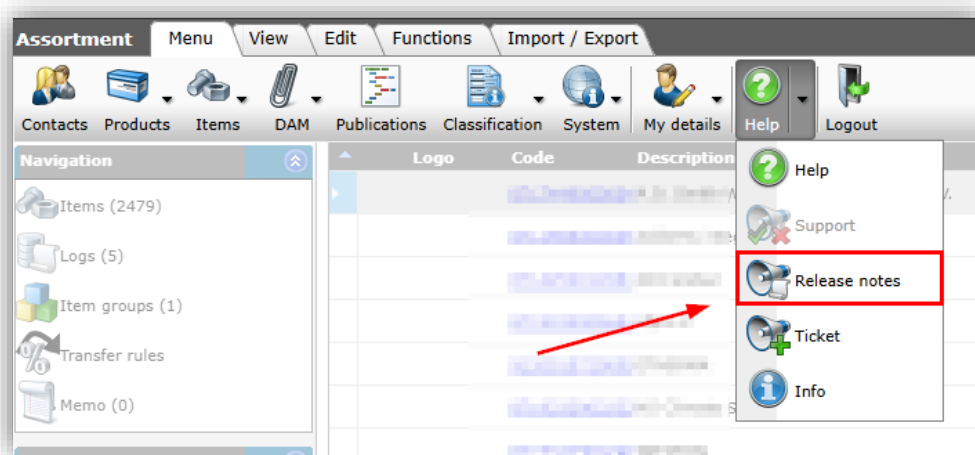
Assortment
Menu
View
Edit
Functions
Import / Export

Contacts
Products
Items
DAM
Publications
Classification
System
My details
Help
Logout

Navigation
Items (2479)
Logs (5)
Item groups (1)
Transfer rules
Memo (0)

Logo
Code
Description

Help
Support
Release notes
Ticket
Info